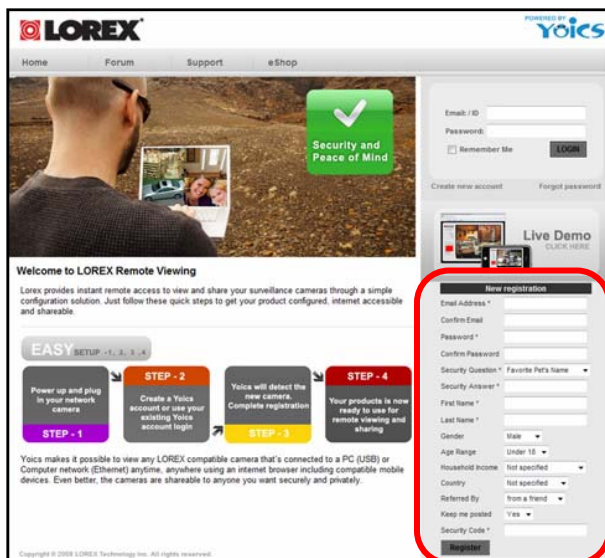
LOREX

POWERED BY Yoics

Home Forum Support eShop

Security and Peace of Mind

Email / ID
Password:
Remember Me
LOGIN

Create new account
Forgot password

Live Demo
CLICK HERE

Welcome to LOREX Remote Viewing

Lorex provides instant remote access to view and share your surveillance cameras through a simple configuration solution. Just follow these quick steps to get your product configured, internet accessible and shareable.

EASY SETUP -1, 2, 3, 4

Power up and plug in your network camera
STEP - 1

STEP - 2
Create a Yoics account or use your existing Yoics account login

Yoics will detect the new camera. Complete registration
STEP - 3

STEP - 4
Your products is now ready to use for remote viewing and sharing

Yoics makes it possible to view any LOREX compatible camera that's connected to a PC (USB) or Computer network (Ethernet) anytime, anywhere using an internet browser including compatible mobile devices. Even better, the cameras are shareable to anyone you want securely and privately.

New registration
Email Address *
Confirm Email
Password *
Confirm Password
Security Question * Favorite Pet's Name
Security Answer *
First Name *
Last Name *
Gender Male
Age Range Under 18
Household Income Not specified
Country Not specified
Referred By from a friend
Keep me posted Yes
Security Code *
Register

Copyright © 2008 LOREX Technology Inc. All rights reserved.